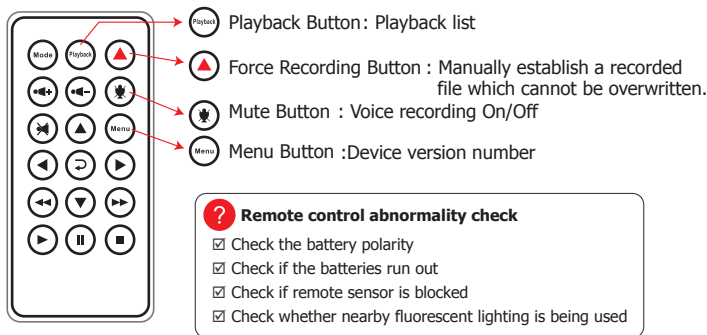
Mode
Playback
Menu

Playback Playback Button: Playback list

Force Recording Button : Manually establish a recorded file which cannot be overwritten.

Mute Button : Voice recording On/Off

Menu Menu Button :Device version number

? Remote control abnormality check

☑ Check the battery polarity
☑ Check if the batteries run out
☑ Check if remote sensor is blocked
☑ Check whether nearby fluorescent lighting is being used